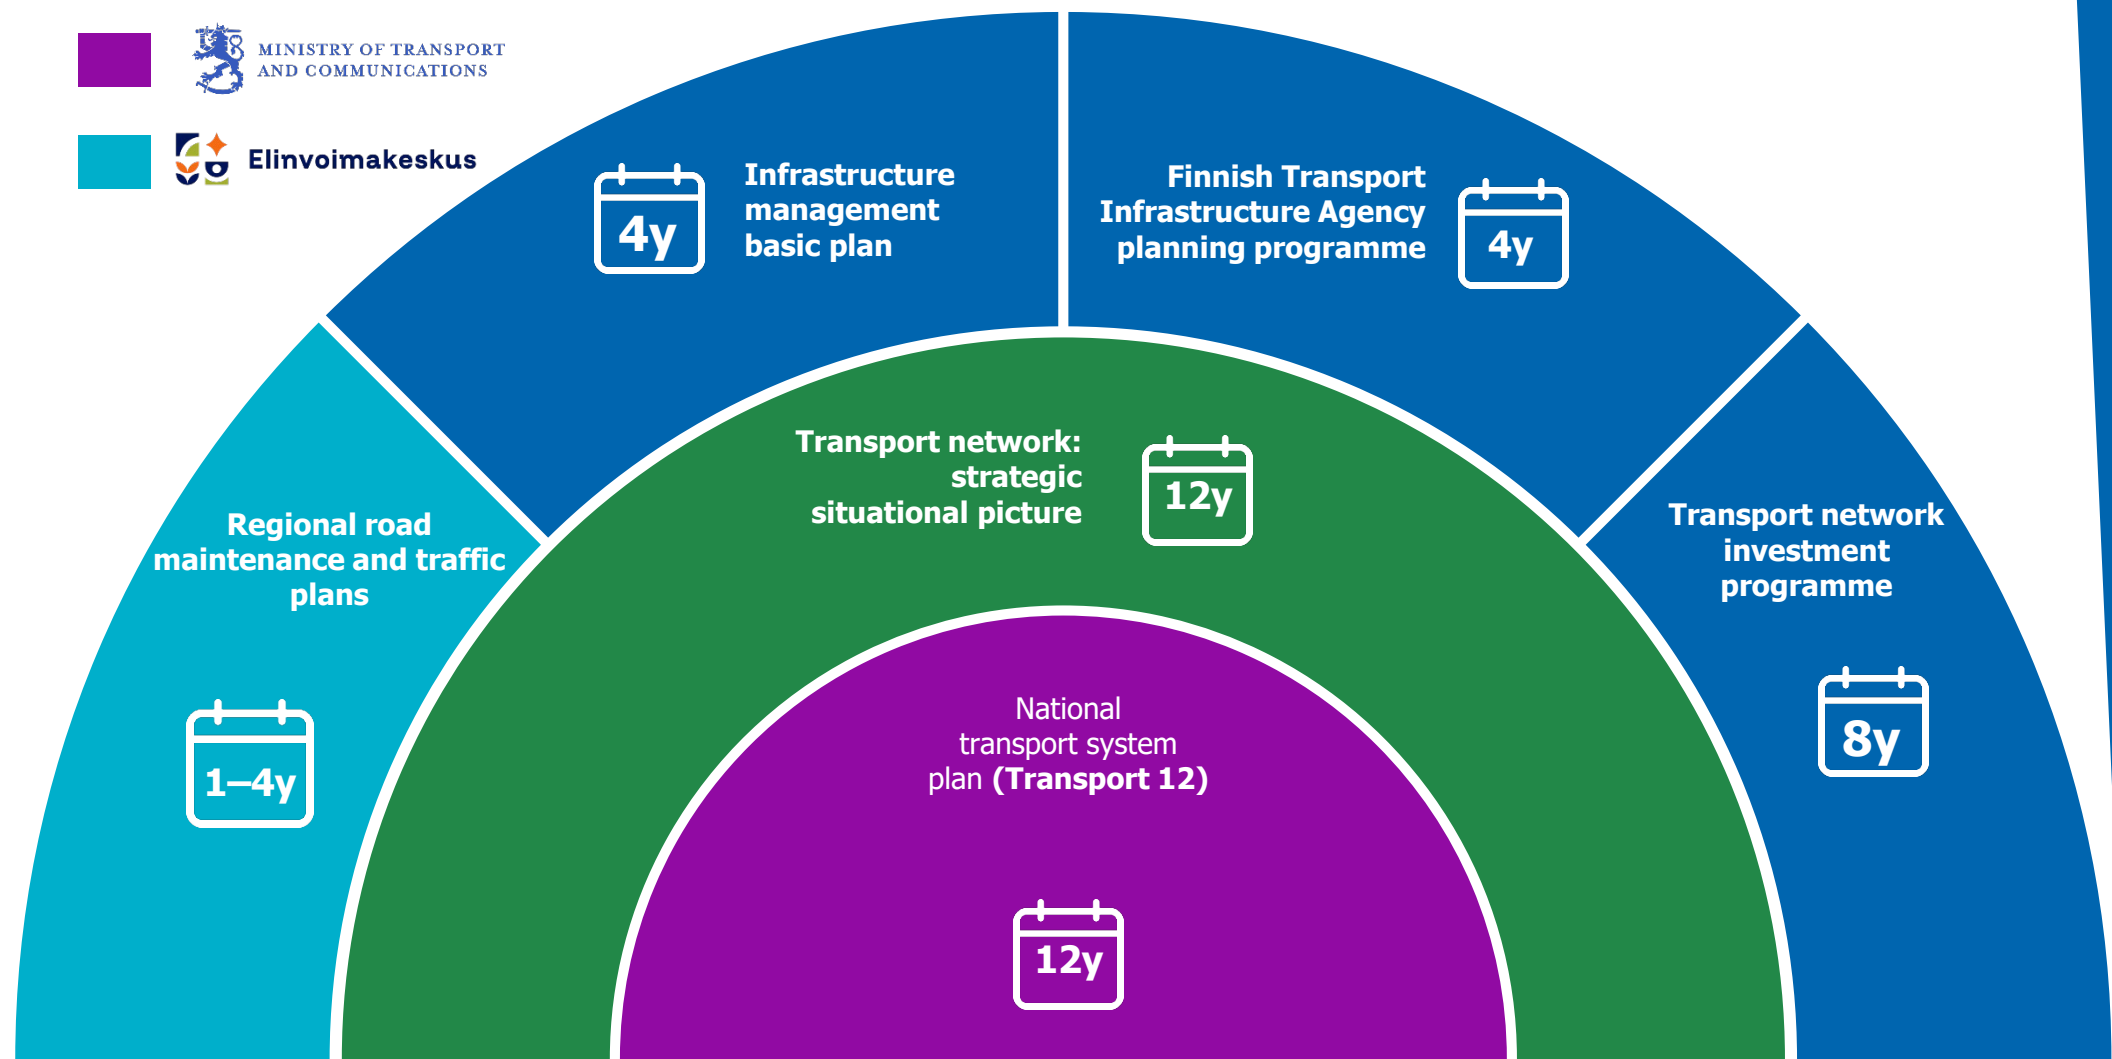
MINISTRY OF TRANSPORT AND COMMUNICATIONS

Elinvoimakeskus

4y

Infrastructure management basic plan

Finnish Transport Infrastructure Agency planning programme

4y

Regional road maintenance and traffic plans

1–4y

Transport network: strategic situational picture

12y

Transport network investment programme

8y

National transport system plan **(Transport 12)**

12y